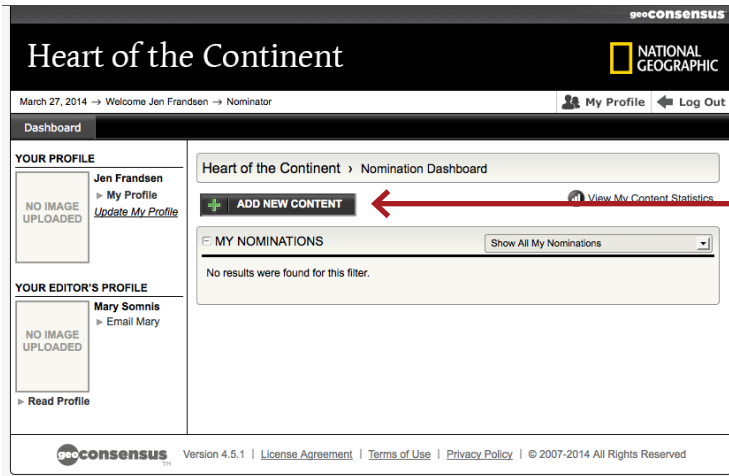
geoconsensus

Heart of the Continent

NATIONAL GEOGRAPHIC

March 27, 2014 → Welcome Jen Frandsen → Nominator

My Profile

Log Out

Dashboard

YOUR PROFILE

NO IMAGE UPLOADED

Jen Frandsen

► My Profile

Update My Profile

YOUR EDITOR'S PROFILE

NO IMAGE UPLOADED

Mary Somnis

► Email Mary

► Read Profile

Heart of the Continent › Nomination Dashboard

ADD NEW CONTENT

View My Content Statistics

MY NOMINATIONS

Show All My Nominations

No results were found for this filter.

geoconsensus TM Version 4.5.1 | License Agreement | Terms of Use | Privacy Policy | © 2007-2014 All Rights Reserved